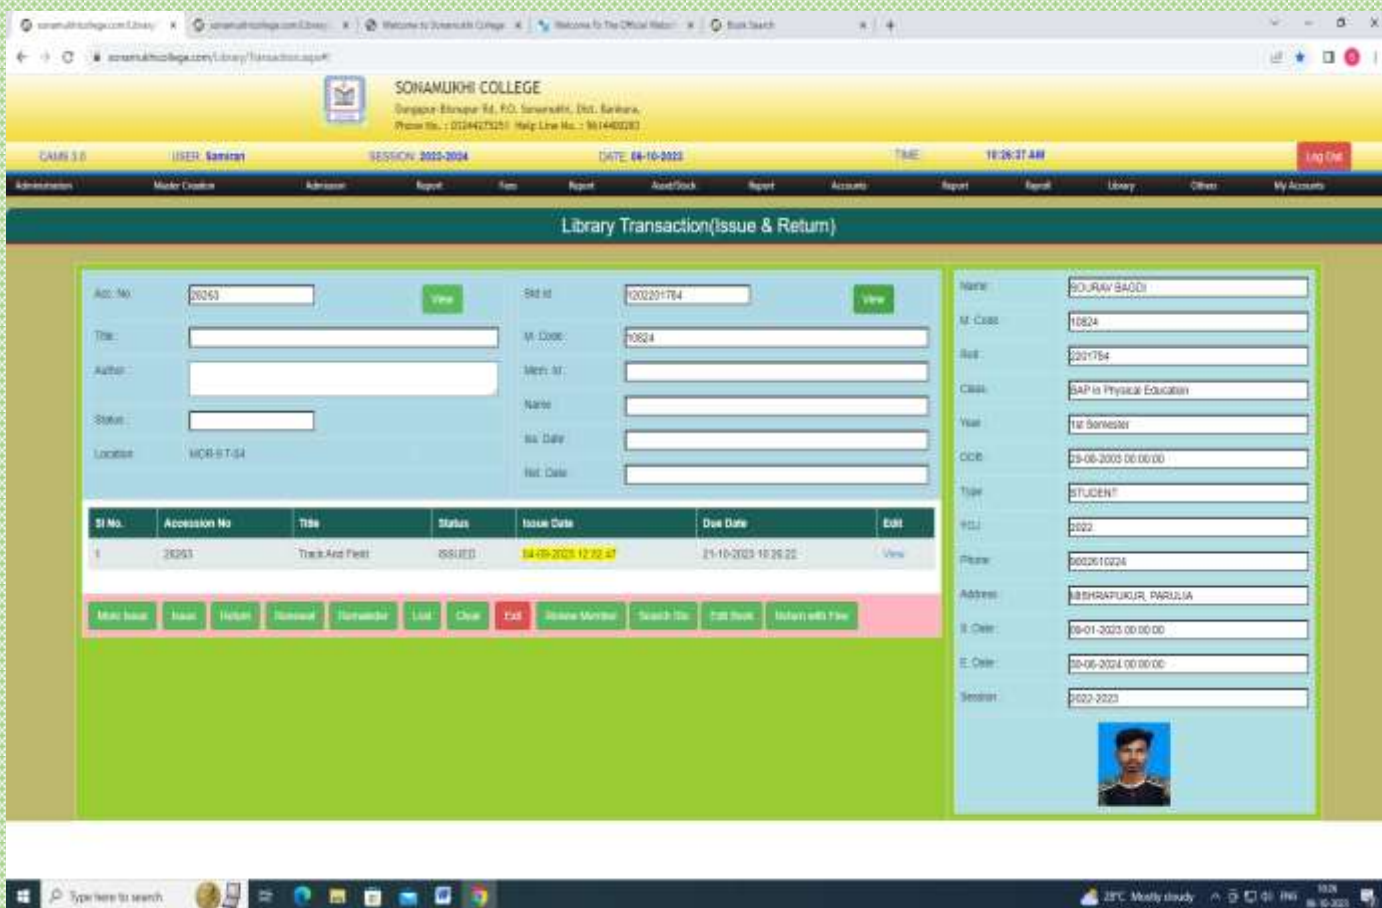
sonamukhicollege.com/Library/ | sonamukhicollege.com/Library/ | Welcome to Sonamukhi College | Welcome To The Official Websi | Book Search

sonamukhicollege.com/Library/TransactionReport

SONAMUKHI COLLEGE
Durgapur-Bishnupur Rd, P.O. Sonamukhi, Dist. Bankura,
Phone No. : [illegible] Help Line No. : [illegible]

CAMS 3.0 USER: Samiran SESSION: 2023-2024 DATE: 04-10-2023 TIME: 10:26:37 AM Log Out

Administration | Master Creation | Admission | Report | Fees | Report | Asset/Stock | Report | Accounts | Report | Payroll | Library | Others | My Accounts

Library Transaction(Issue & Return)

Acc. No: 28263 View
Title:
Author:
Status:
Location: MOR-8 T-04

Std Id: 1202201764 View
M. Code: 10824
Mem. Id:
Name:
Iss. Date:
Ret. Date:

| Sl No. | Accession No | Title | Status | Issue Date | Due Date | Edit |
|---|---|---|---|---|---|---|
| 1 | 28263 | Track And Field | ISSUED | 04-09-2023 12:22:47 | 21-10-2023 10:26:22 | View |

Multi Issue | Issue | Return | Renewal | Remainder | List | Clear | Exit | Renew Member | Search Stu | Edit Book | Return with Fine

Name: SOURAV BAGDI
M. Code: 10824
Roll: 2201764
Class: BAP in Physical Education
Year: 1st Semester
DOB: 29-08-2003 00:00:00
Type: STUDENT
YOJ: 2022
Phone: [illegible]
Address: MISHRAPUKUR, PARULIA
S. Date: 09-01-2023 00:00:00
E. Date: 30-06-2024 00:00:00
Session: 2022-2023

Type here to search
28°C Mostly cloudy ENG 10:26 04-10-2023